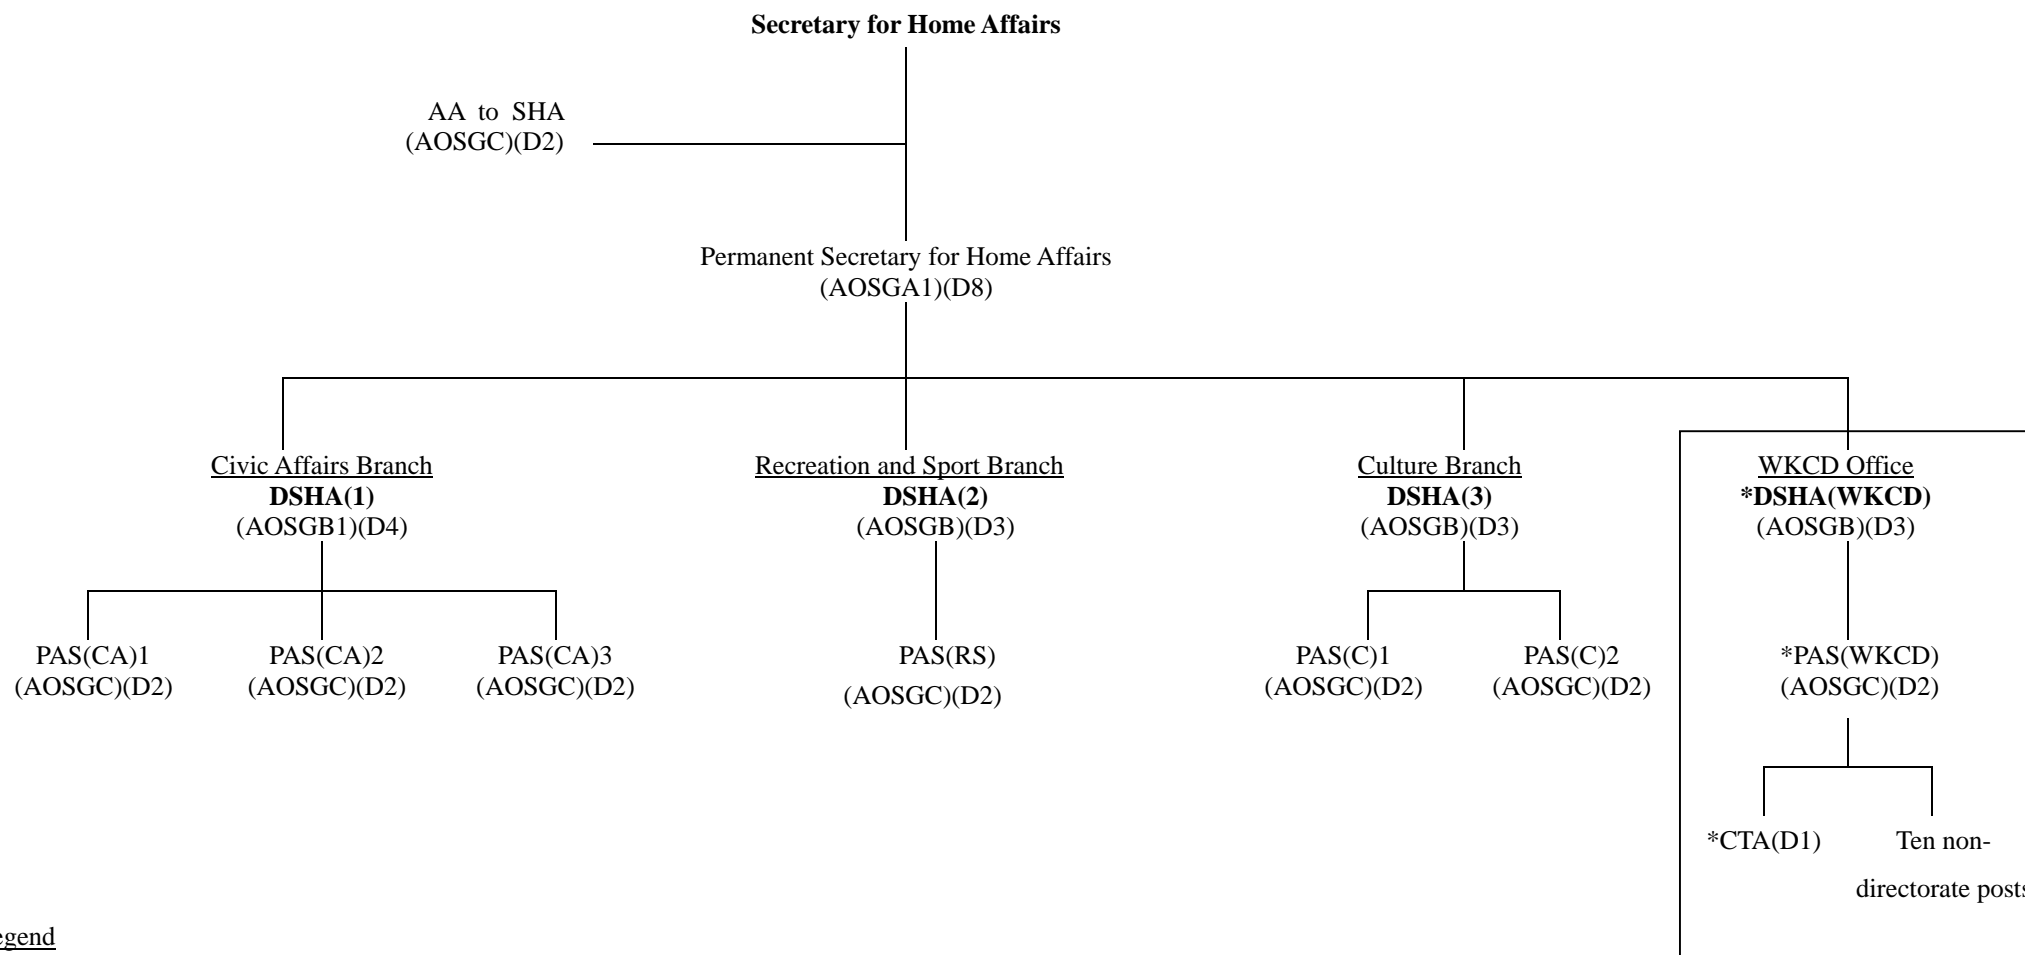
Secretary for Home Affairs

AA to SHA
(AOSGC)(D2)

Permanent Secretary for Home Affairs
(AOSGA1)(D8)

Civic Affairs Branch
DSHA(1)
(AOSGB1)(D4)

Recreation and Sport Branch
DSHA(2)
(AOSGB)(D3)

Culture Branch
DSHA(3)
(AOSGB)(D3)

WKCD Office
*DSHA(WKCD)
(AOSGB)(D3)

PAS(CA)1
(AOSGC)(D2)

PAS(CA)2
(AOSGC)(D2)

PAS(CA)3
(AOSGC)(D2)

PAS(RS)
(AOSGC)(D2)

PAS(C)1
(AOSGC)(D2)

PAS(C)2
(AOSGC)(D2)

*PAS(WKCD)
(AOSGC)(D2)

*CTA(D1)

Ten non-directorate post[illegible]

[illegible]egend